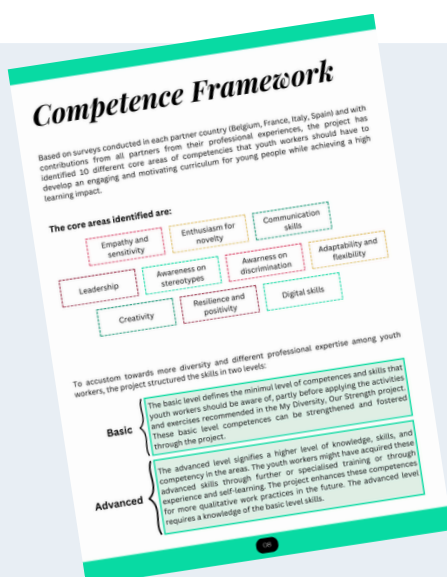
Competence Framework

Based on surveys conducted in each partner country (Belgium, France, Italy, Spain) and with contributions from all partners from their professional experiences, the project has identified 10 different core areas of competencies that youth workers should have to develop an engaging and motivating curriculum for young people while achieving a high learning impact.

The core areas identified are:

Empathy and sensitivity

Enthusiasm for novelty

Communication skills

Leadership

Awareness on stereotypes

Awarness on discrimination

Adaptability and flexibility

Creativity

Resilience and positivity

Digital skills

To accustom towards more diversity and different professional expertise among youth workers, the project structured the skills in two levels:

Basic

The basic level defines the minimal level of competences and skills that youth workers should be aware of, partly before applying the activities and exercises recommended in the My Diversity, Our Strength project. These basic level competences can be strengthened and fostered through the project.

Advanced

The advanced level signifies a higher level of knowledge, skills, and competency in the areas. The youth workers might have acquired these advanced skills through further or specialised training or through experience and self-learning. The project enhances these competences for more qualitative work practices in the future. The advanced level requires a knowledge of the basic level skills.

08